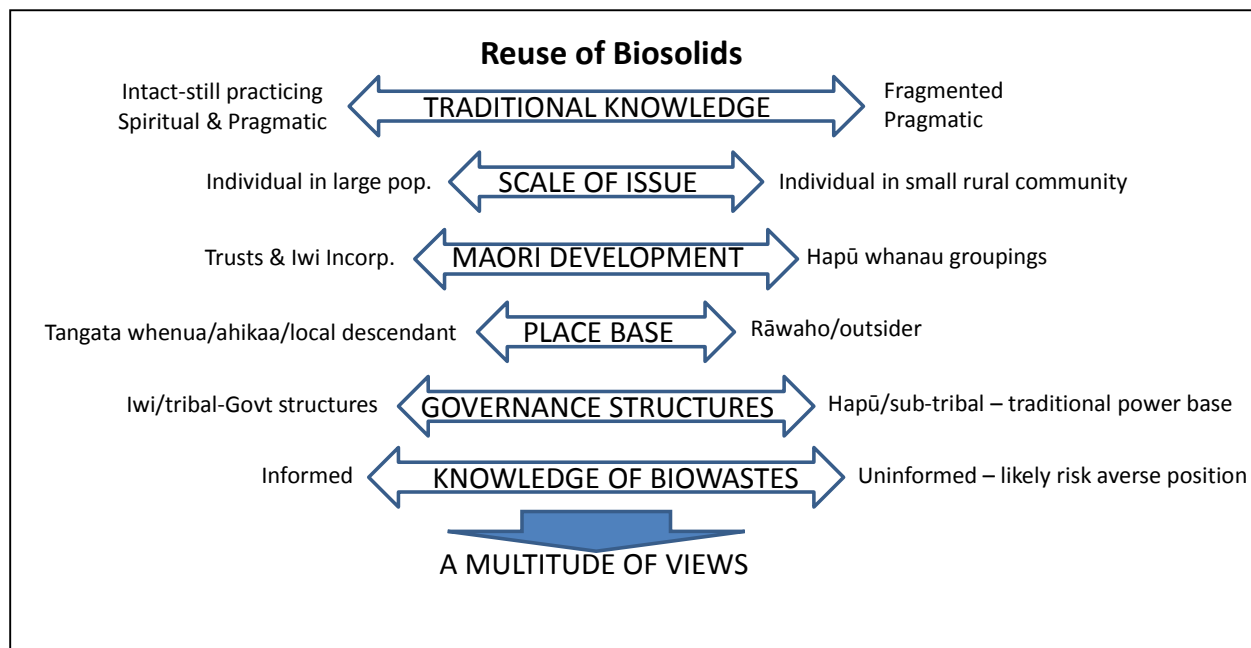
Reuse of Biosolids

Intact-still practicing
Spiritual & Pragmatic

TRADITIONAL KNOWLEDGE

Fragmented
Pragmatic

Individual in large pop.

SCALE OF ISSUE

Individual in small rural community

Trusts & Iwi Incorp.

MAORI DEVELOPMENT

Hapū whanau groupings

Tangata whenua/ahikaa/local descendant

PLACE BASE

Rāwaho/outsider

Iwi/tribal-Govt structures

GOVERNANCE STRUCTURES

Hapū/sub-tribal – traditional power base

Informed

KNOWLEDGE OF BIOWASTES

Uninformed – likely risk averse position

A MULTITUDE OF VIEWS